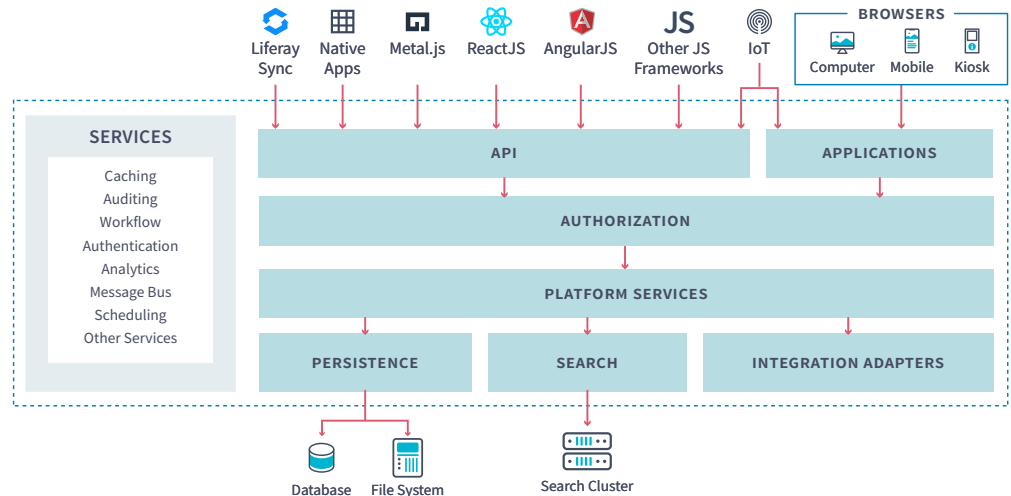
Liferay Sync

Native Apps

Metal.js

ReactJS

AngularJS

JS
Other JS Frameworks

IoT

BROWSERS

Computer

Mobile

Kiosk

SERVICES

Caching
Auditing
Workflow
Authentication
Analytics
Message Bus
Scheduling
Other Services

API

APPLICATIONS

AUTHORIZATION

PLATFORM SERVICES

PERSISTENCE

SEARCH

INTEGRATION ADAPTERS

Database

File System

Search Cluster